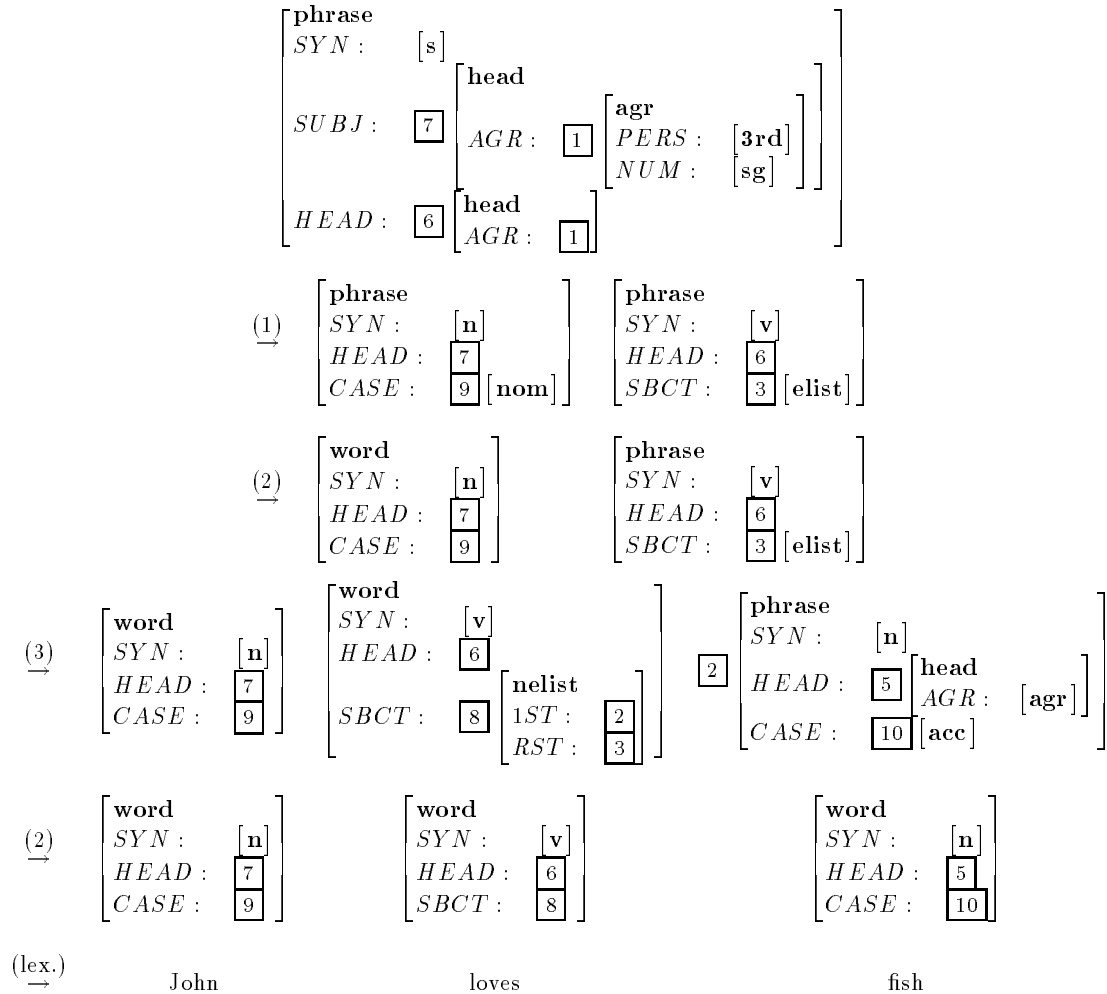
$\begin{bmatrix} \textbf{phrase} & & \\ SYN: & [\textbf{s}] & \\ SUBJ: & \boxed{7} & \begin{bmatrix} \textbf{head} & & \\ AGR: & \boxed{1} & \begin{bmatrix} \textbf{agr} & \\ PERS: & [\textbf{3rd}] \\ NUM: & [\textbf{sg}] \end{bmatrix} \end{bmatrix} \\ HEAD: & \boxed{6} & \begin{bmatrix} \textbf{head} & \\ AGR: & \boxed{1} \end{bmatrix} \end{bmatrix}$

$\overset{(1)}{\rightarrow}$ $\begin{bmatrix} \textbf{phrase} & \\ SYN: & [\textbf{n}] \\ HEAD: & \boxed{7} \\ CASE: & \boxed{9}\ [\textbf{nom}] \end{bmatrix}$ $\begin{bmatrix} \textbf{phrase} & \\ SYN: & [\textbf{v}] \\ HEAD: & \boxed{6} \\ SBCT: & \boxed{3}\ [\textbf{elist}] \end{bmatrix}$

$\overset{(2)}{\rightarrow}$ $\begin{bmatrix} \textbf{word} & \\ SYN: & [\textbf{n}] \\ HEAD: & \boxed{7} \\ CASE: & \boxed{9} \end{bmatrix}$ $\begin{bmatrix} \textbf{phrase} & \\ SYN: & [\textbf{v}] \\ HEAD: & \boxed{6} \\ SBCT: & \boxed{3}\ [\textbf{elist}] \end{bmatrix}$

$\overset{(3)}{\rightarrow}$ $\begin{bmatrix} \textbf{word} & \\ SYN: & [\textbf{n}] \\ HEAD: & \boxed{7} \\ CASE: & \boxed{9} \end{bmatrix}$ $\begin{bmatrix} \textbf{word} & & \\ SYN: & [\textbf{v}] & \\ HEAD: & \boxed{6} & \\ SBCT: & \boxed{8} & \begin{bmatrix} \textbf{nelist} & \\ 1ST: & \boxed{2} \\ RST: & \boxed{3} \end{bmatrix} \end{bmatrix}$ $\boxed{2}\begin{bmatrix} \textbf{phrase} & & \\ SYN: & [\textbf{n}] & \\ HEAD: & \boxed{5} & \begin{bmatrix} \textbf{head} & \\ AGR: & [\textbf{agr}] \end{bmatrix} \\ CASE: & \boxed{10}\ [\textbf{acc}] & \end{bmatrix}$

$\overset{(2)}{\rightarrow}$ $\begin{bmatrix} \textbf{word} & \\ SYN: & [\textbf{n}] \\ HEAD: & \boxed{7} \\ CASE: & \boxed{9} \end{bmatrix}$ $\begin{bmatrix} \textbf{word} & \\ SYN: & [\textbf{v}] \\ HEAD: & \boxed{6} \\ SBCT: & \boxed{8} \end{bmatrix}$ $\begin{bmatrix} \textbf{word} & \\ SYN: & [\textbf{n}] \\ HEAD: & \boxed{5} \\ CASE: & \boxed{10} \end{bmatrix}$

$\overset{(\text{lex.})}{\rightarrow}$ John loves fish